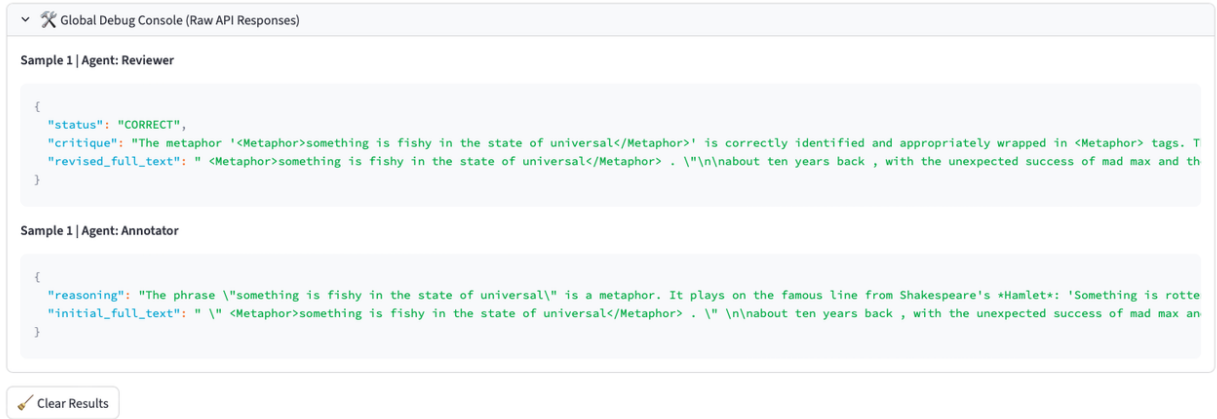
Global Debug Console (Raw API Responses)

Sample 1 | Agent: Reviewer

{
"status": "CORRECT",
"critique": "The metaphor '<Metaphor>something is fishy in the state of universal</Metaphor>' is correctly identified and appropriately wrapped in <Metaphor> tags. T
"revised_full_text": " <Metaphor>something is fishy in the state of universal</Metaphor> . \"\n\nabout ten years back , with the unexpected success of mad max and th
}

Sample 1 | Agent: Annotator

{
"reasoning": "The phrase \"something is fishy in the state of universal\" is a metaphor. It plays on the famous line from Shakespeare's *Hamlet*: 'Something is rotte
"initial_full_text": " \" <Metaphor>something is fishy in the state of universal</Metaphor> . \" \n\nabout ten years back , with the unexpected success of mad max an
}

Clear Results